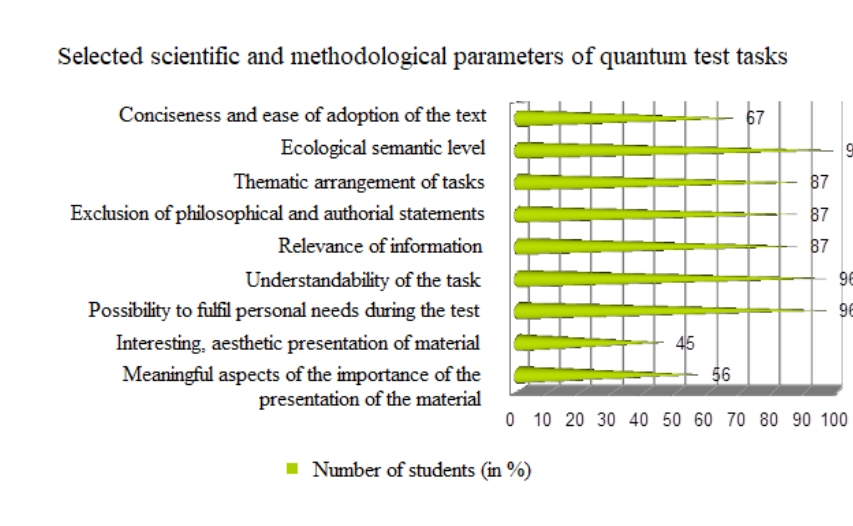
Selected scientific and methodological parameters of quantum test tasks

Conciseness and ease of adoption of the text
Ecological semantic level
Thematic arrangement of tasks
Exclusion of philosophical and authorial statements
Relevance of information
Understandability of the task
Possibility to fulfil personal needs during the test
Interesting, aesthetic presentation of material
Meaningful aspects of the importance of the presentation of the material

67
9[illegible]
87
87
87
96
96
45
56

0 10 20 30 40 50 60 70 80 90 100

Number of students (in %)